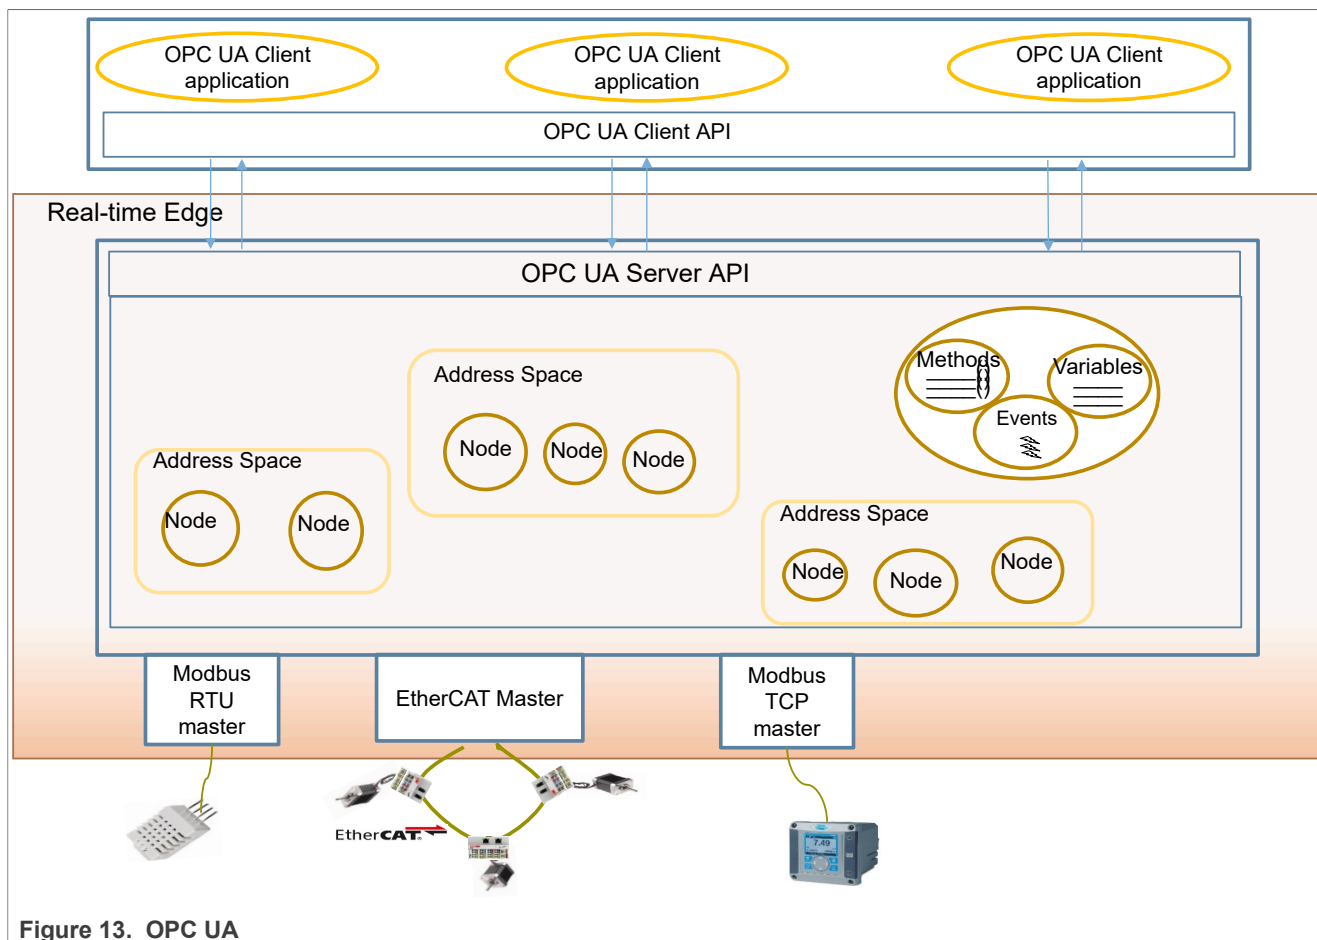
OPC UA Client application

OPC UA Client application

OPC UA Client application

OPC UA Client API

Real-time Edge

OPC UA Server API

Address Space

Node

Node

Node

Methods

Variables

Events

Address Space

Node

Node

Address Space

Node

Node

Node

Modbus RTU master

EtherCAT Master

Modbus TCP master

EtherCAT

7.49

Figure 13. OPC UA